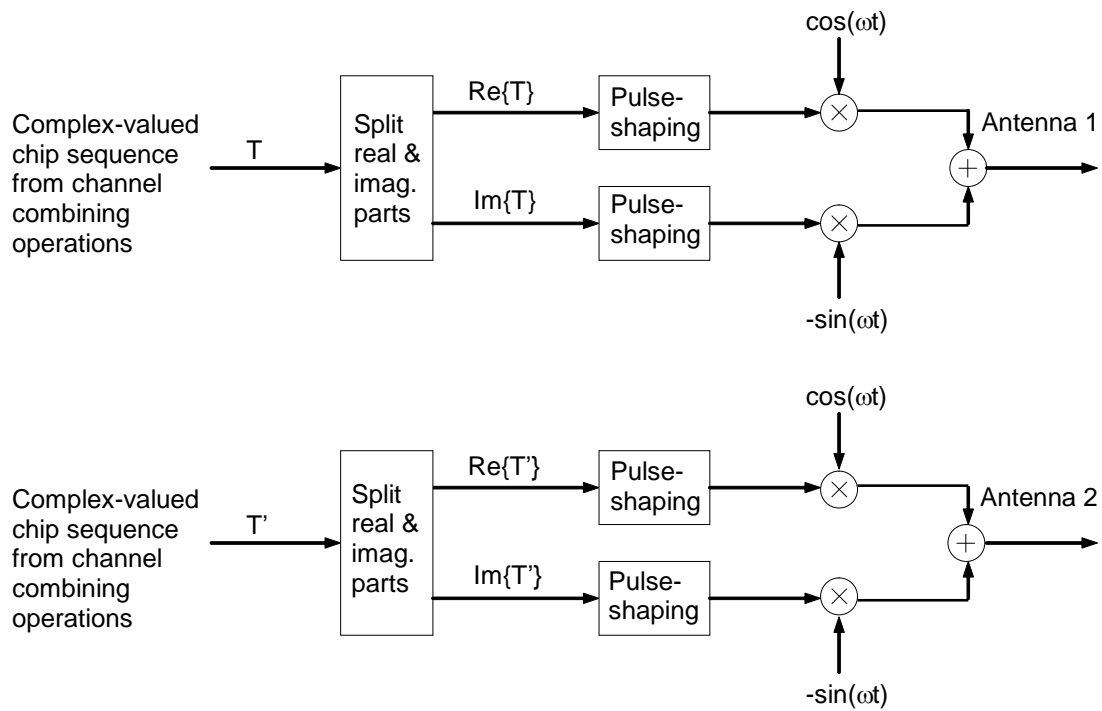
$\cos(\omega t)$

Complex-valued chip sequence from channel combining operations

T

Split real & imag. parts

Re{T}

Pulse-shaping

Im{T}

Pulse-shaping

Antenna 1

$-\sin(\omega t)$

$\cos(\omega t)$

Complex-valued chip sequence from channel combining operations

T'

Split real & imag. parts

Re{T'}

Pulse-shaping

Im{T'}

Pulse-shaping

Antenna 2

$-\sin(\omega t)$